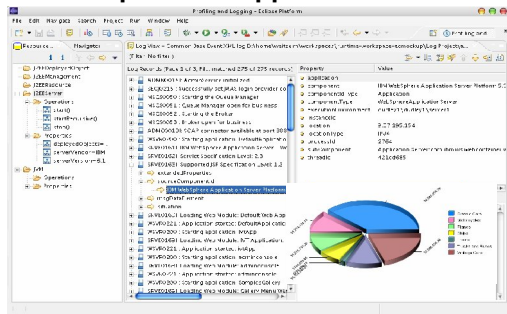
Profiling and Logging - Eclipse Platform

File Edit Navigate Search Project Run Window Help

Profiling and...

Resources Navigator

Log View - Common Base Event XML log [/home/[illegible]/workspace/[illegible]/Log Projects/...

Log Records [Page 5 of 5, Filtered 275 of 275 records]

Property | Value

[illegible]
WSVR0221I: Application started
SRVE0169I: Loading Web Module
WSVR0200I: Starting application
SEVERE
SRVE0250I: Web Module
SRVE0180I: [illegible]
SEVE0200I: Servlet Specification Level: 2.3
SEVE0201I: Supported JSP Specification Level: 1.2
extendedProperties
sourceComponentId
IBM WebSphere Application Server Platform
msgDataElement
situation
SRVE0169I: Loading Web Module: Default Web Application
WSVR0200I: Starting application: DefaultApplication
WSVR0204I: Application: DefaultApplication
SRVE0180I: Loading Web Module: IVT Application
WSVR0200I: Starting application: ivtApp
WSVR0204I: Application: ivtApp
WSVR0200I: Starting application: adminconsole
SRVE0169I: Loading Web Module: adminconsole
WSVR0221I: Application started: adminconsole
SRVE0169I: Loading Web Module: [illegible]

application
component | IBM WebSphere Application Server Platform 5.0
componentIdType | Application
componentType | WebSphere Application Server
executionEnvironment | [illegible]
instanceId
location | 9.27.195.154
locationType | IPV4
processId | 2764
subComponent | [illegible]
threadId | 421cd685